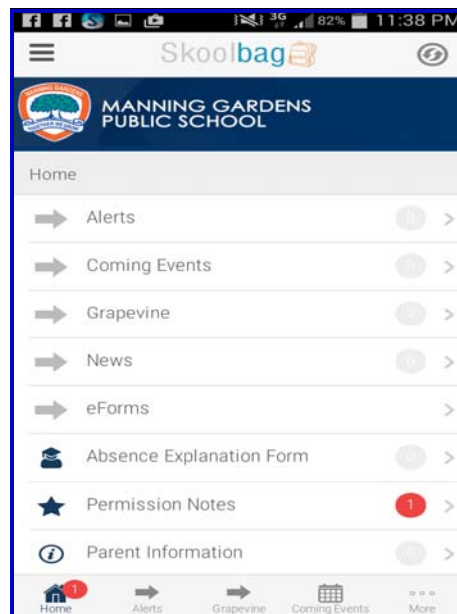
3G 82% 11:38 PM

Skoolbag

MANNING GARDENS PUBLIC SCHOOL

Home

Alerts 0 >

Coming Events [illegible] >

Grapevine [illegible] >

News 0 >

eForms >

Absence Explanation Form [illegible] >

Permission Notes 1 >

Parent Information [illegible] >

1 Home Alerts Grapevine Coming Events More